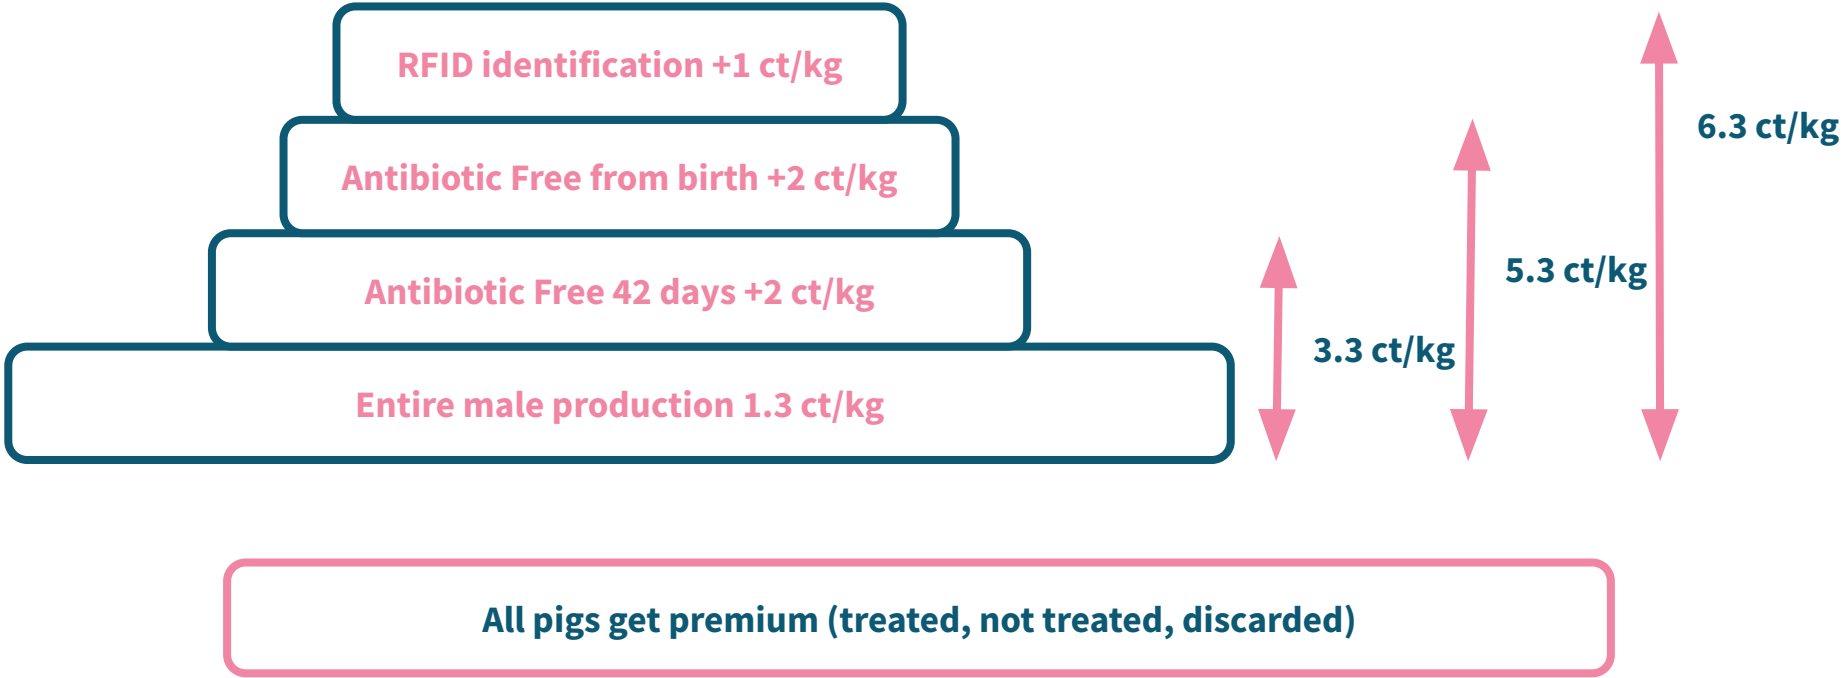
RFID identification +1 ct/kg

Antibiotic Free from birth +2 ct/kg

Antibiotic Free 42 days +2 ct/kg

Entire male production 1.3 ct/kg

3.3 ct/kg

5.3 ct/kg

6.3 ct/kg

All pigs get premium (treated, not treated, discarded)